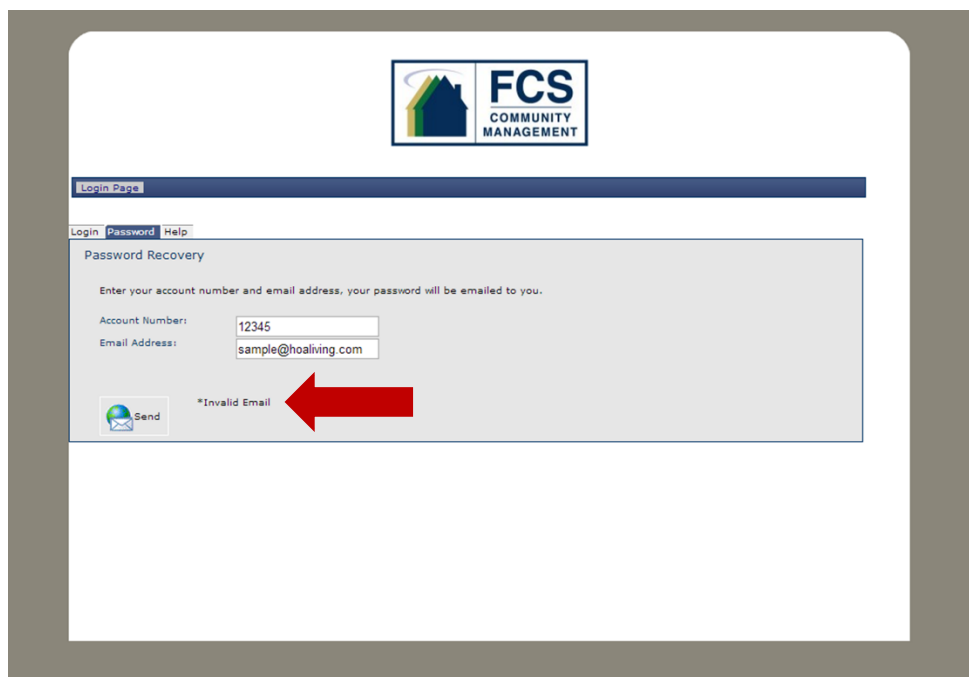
FCS
COMMUNITY MANAGEMENT

Login Page

Login Password Help

Password Recovery

Enter your account number and email address, your password will be emailed to you.

Account Number: 12345
Email Address: sample@hoaliving.com

*Invalid Email

Send